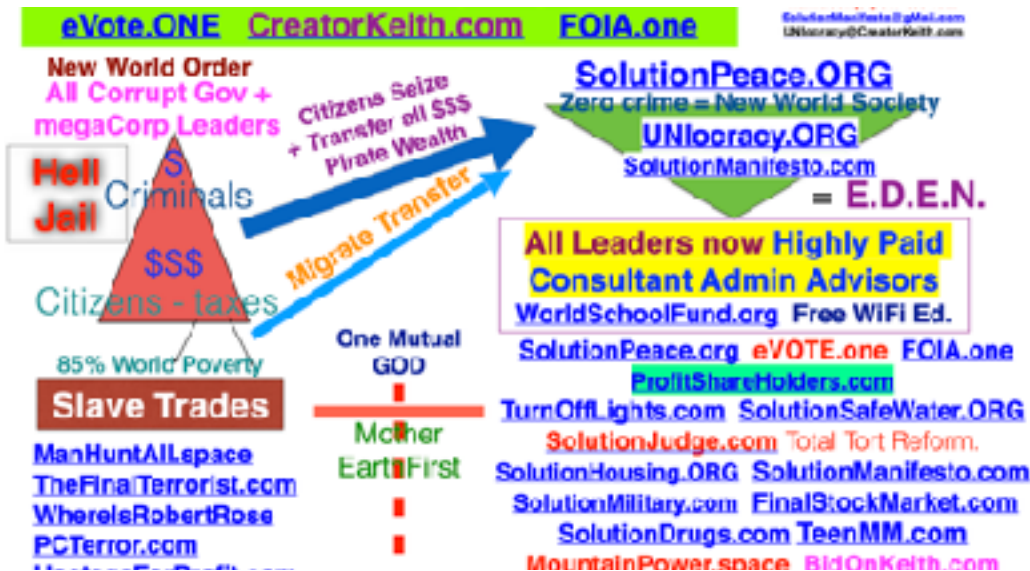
eVote.ONE CreatorKeith.com FOIA.one

SolutionManifesto@gMail.com
UNIocracy@CreatorKeith.com

New World Order
All Corrupt Gov + megaCorp Leaders

Hell Jail

$ Criminals

$$$

Citizens - taxes

85% World Poverty

Slave Trades

ManHuntAll.space
TheFinalTerrorist.com
WhereIsRobertRose
PCTerror.com
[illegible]

Citizens Seize + Transfer all $$$ Pirate Wealth

Migrate Transfer

One Mutual GOD

Mother EarthFirst

SolutionPeace.ORG
Zero crime = New World Society
UNIocracy.ORG
SolutionManifesto.com
= E.D.E.N.

All Leaders now Highly Paid Consultant Admin Advisors
WorldSchoolFund.org Free WiFi Ed.

SolutionPeace.org eVOTE.one FOIA.one
ProfitShareHolders.com
TurnOffLights.com SolutionSafeWater.ORG
SolutionJudge.com Total Tort Reform.
SolutionHousing.ORG SolutionManifesto.com
SolutionMilitary.com FinalStockMarket.com
SolutionDrugs.com TeenMM.com
MountainPower.space BidOnKeith.com